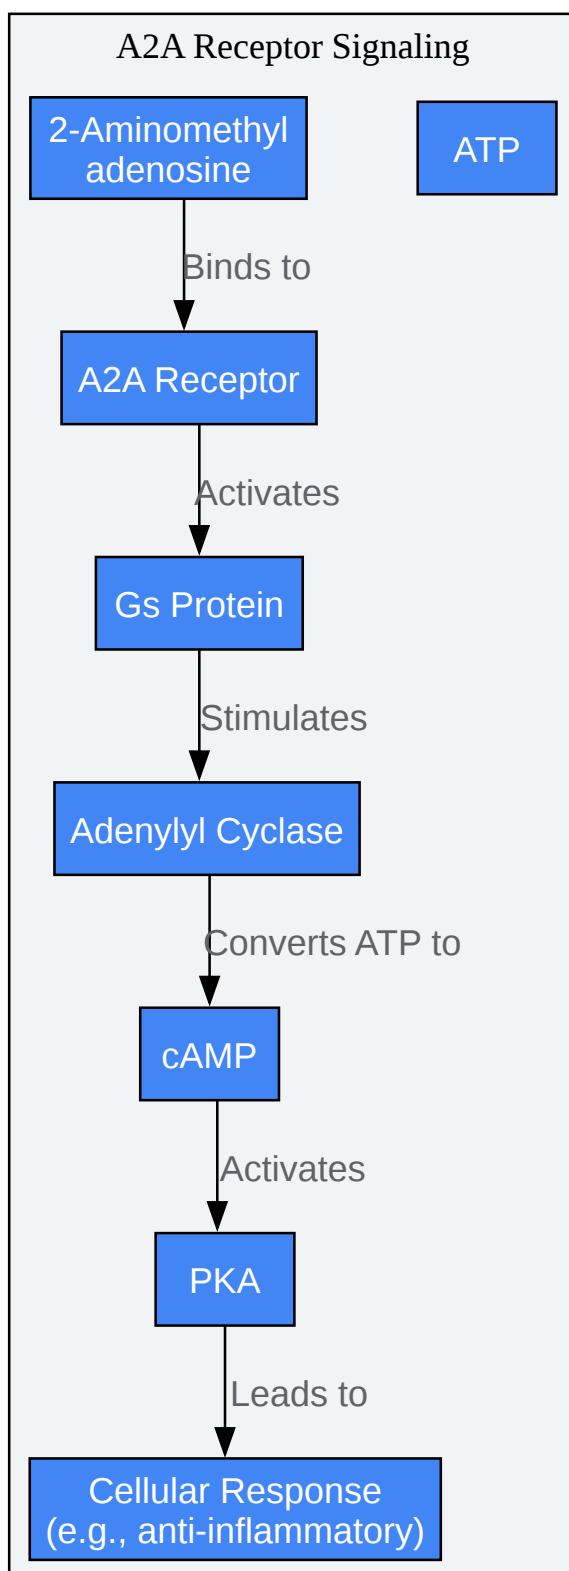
A2A Receptor Signaling

2-Aminomethyl adenosine

ATP

Binds to

A2A Receptor

Activates

Gs Protein

Stimulates

Adenylyl Cyclase

Converts ATP to

cAMP

Activates

PKA

Leads to

Cellular Response (e.g., anti-inflammatory)